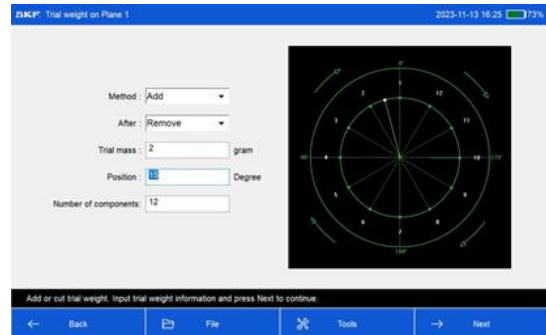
SKF Trial weight on Plane 1

2023-11-13 16:25 73%

Method : Add

After : Remove

Trial mass : 2 gram

Position : 15 Degree

Number of components : 12

0°
90°
270°
180°
1
2
3
4
5
6
7
8
9
10
11
12

Add or cut trial weight. Input trial weight information and press Next to continue.

← Back
File
Tools
→ Next